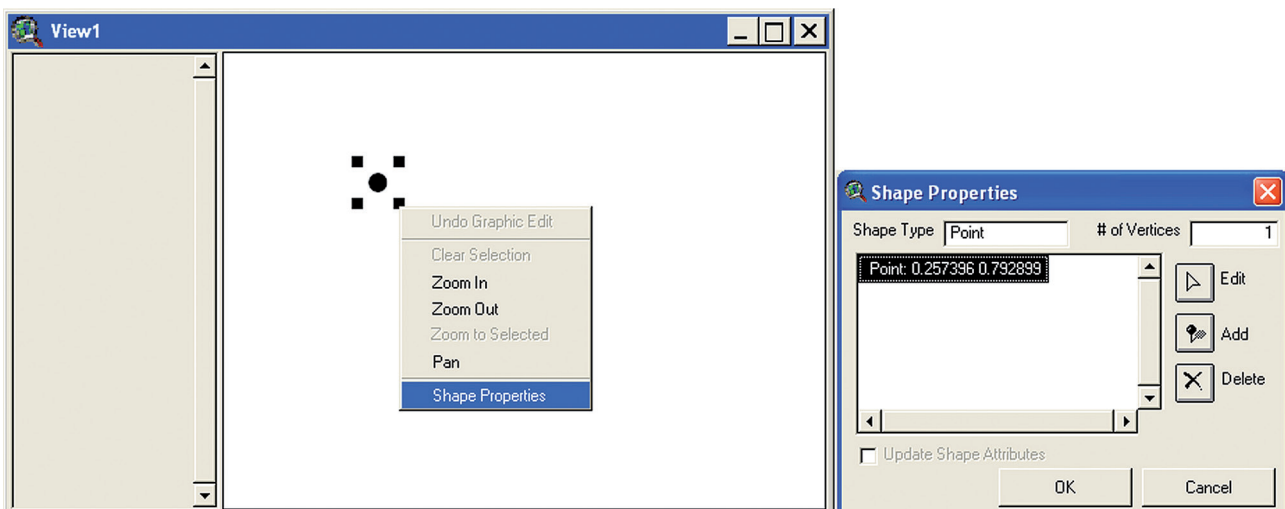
View1

Undo Graphic Edit
Clear Selection
Zoom In
Zoom Out
Zoom to Selected
Pan
Shape Properties

Shape Properties

Shape Type Point
# of Vertices 1

Point: 0.257396 0.792899

Edit
Add
Delete

Update Shape Attributes

OK
Cancel